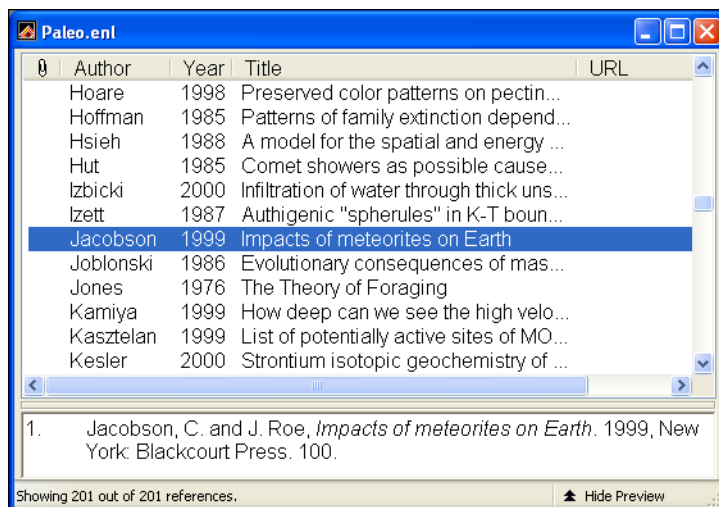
Paleo.enl

| 0 | Author | Year | Title | URL |
|---|---|---|---|---|
| | Hoare | 1998 | Preserved color patterns on pectin... | |
| | Hoffman | 1985 | Patterns of family extinction depend... | |
| | Hsieh | 1988 | A model for the spatial and energy ... | |
| | Hut | 1985 | Comet showers as possible cause... | |
| | Izbicki | 2000 | Infiltration of water through thick uns... | |
| | Izett | 1987 | Authigenic "spherules" in K-T boun... | |
| | Jacobson | 1999 | Impacts of meteorites on Earth | |
| | Joblonski | 1986 | Evolutionary consequences of mas... | |
| | Jones | 1976 | The Theory of Foraging | |
| | Kamiya | 1999 | How deep can we see the high velo... | |
| | Kasztelan | 1999 | List of potentially active sites of MO... | |
| | Kesler | 2000 | Strontium isotopic geochemistry of ... | |

1. Jacobson, C. and J. Roe, *Impacts of meteorites on Earth*. 1999, New York: Blackcourt Press. 100.

Showing 201 out of 201 references.

Hide Preview